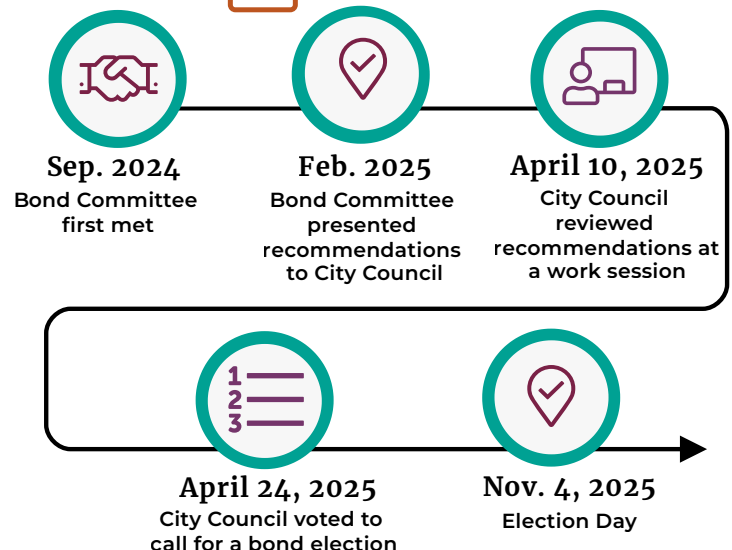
Sep. 2024
Bond Committee first met

Feb. 2025
Bond Committee presented recommendations to City Council

April 10, 2025
City Council reviewed recommendations at a work session

1
2
3

April 24, 2025
City Council voted to call for a bond election

Nov. 4, 2025
Election Day